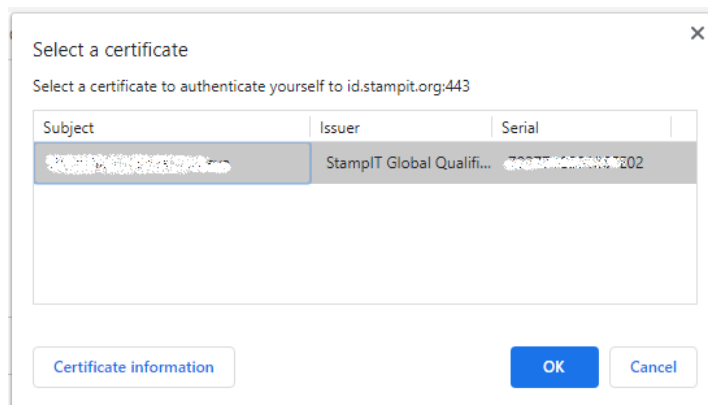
Select a certificate

×

Select a certificate to authenticate yourself to id.stampit.org:443

| Subject | Issuer | Serial |
|---|---|---|
| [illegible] | StampIT Global Qualifi... | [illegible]202 |

Certificate information

OK

Cancel